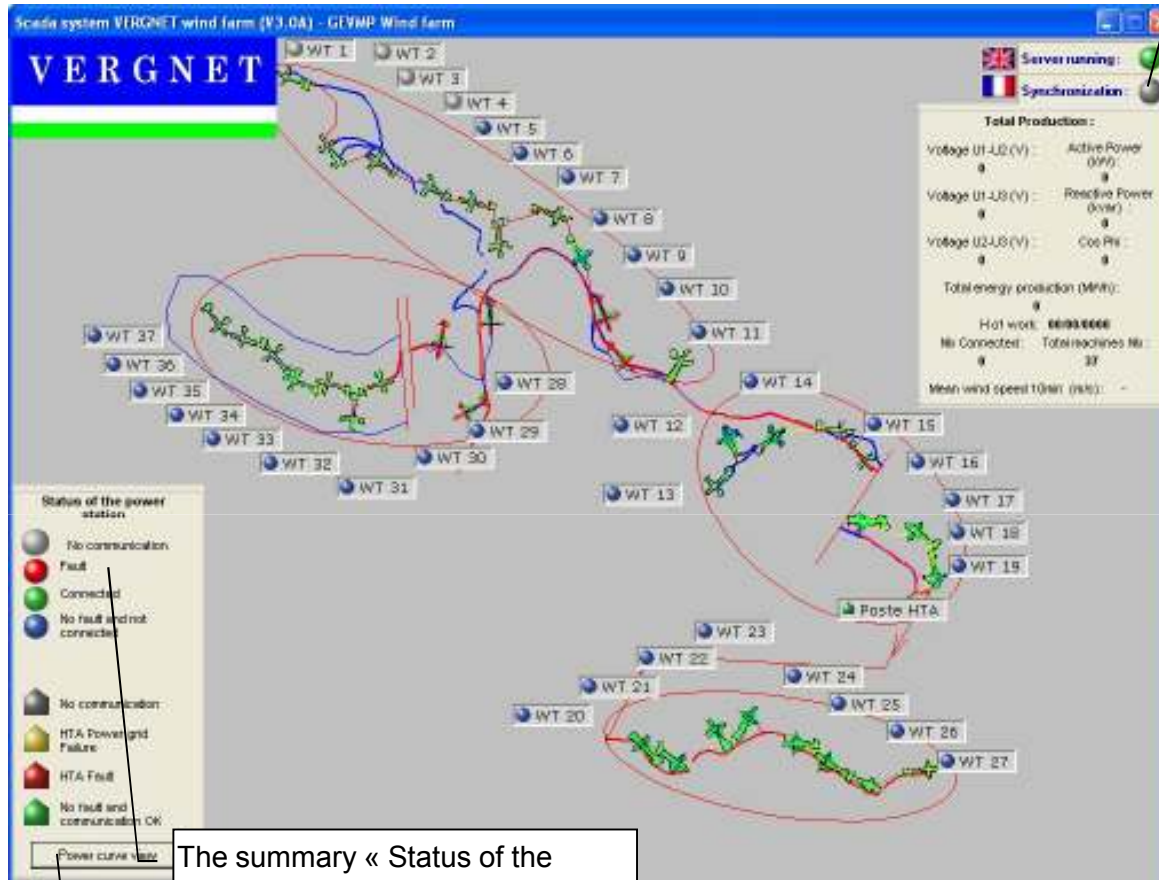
Scada system VERGNET wind farm (V3.0A) - GEVMP Wind farm

VERGNET

WT 1
WT 2
WT 3
WT 4
WT 5
WT 6
WT 7
WT 8
WT 9
WT 10
WT 11
WT 12
WT 13
WT 14
WT 15
WT 16
WT 17
WT 18
WT 19
WT 20
WT 21
WT 22
WT 23
WT 24
WT 25
WT 26
WT 27
WT 28
WT 29
WT 30
WT 31
WT 32
WT 33
WT 34
WT 35
WT 36
WT 37
Poste HTA

Server running :
Synchronization :

Total Production :

Voltage U1-U2 (V) : 0
Active Power (kW) : 0
Voltage U1-U3 (V) : 0
Reactive Power (kvar) : 0
Voltage U2-U3 (V) : 0
Cos Phi : 0

Total energy production (MWh) : 0

Hot work : 00/00/0000
Nb Connected : 0
Total machines Nb : 37

Mean wind speed 10min (m/s) : -

Status of the power station

No communication
Fault
Connected
No fault and not connected

No communication
HTA Power grid Failure
HTA Fault
No fault and communication OK

Power curve view

The summary « Status of the